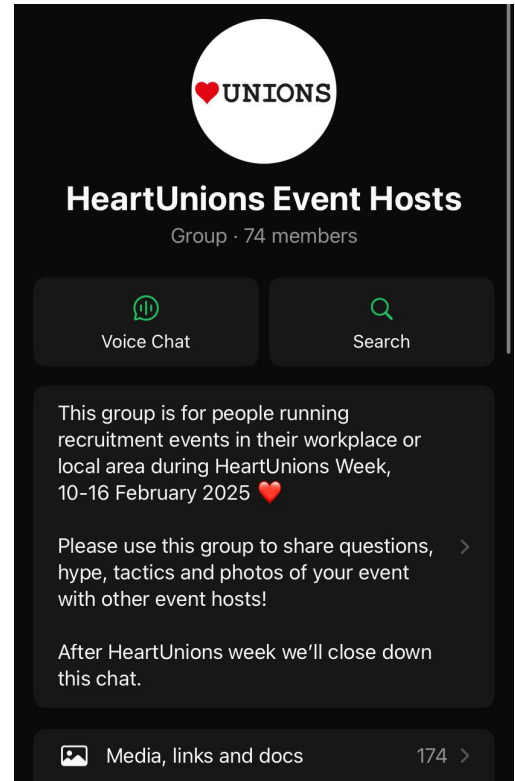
UNIONS

HeartUnions Event Hosts

Group · 74 members

Voice Chat

Search

This group is for people running recruitment events in their workplace or local area during HeartUnions Week, 10-16 February 2025 ❤️

Please use this group to share questions, hype, tactics and photos of your event with other event hosts!

After HeartUnions week we'll close down this chat.

Media, links and docs 174